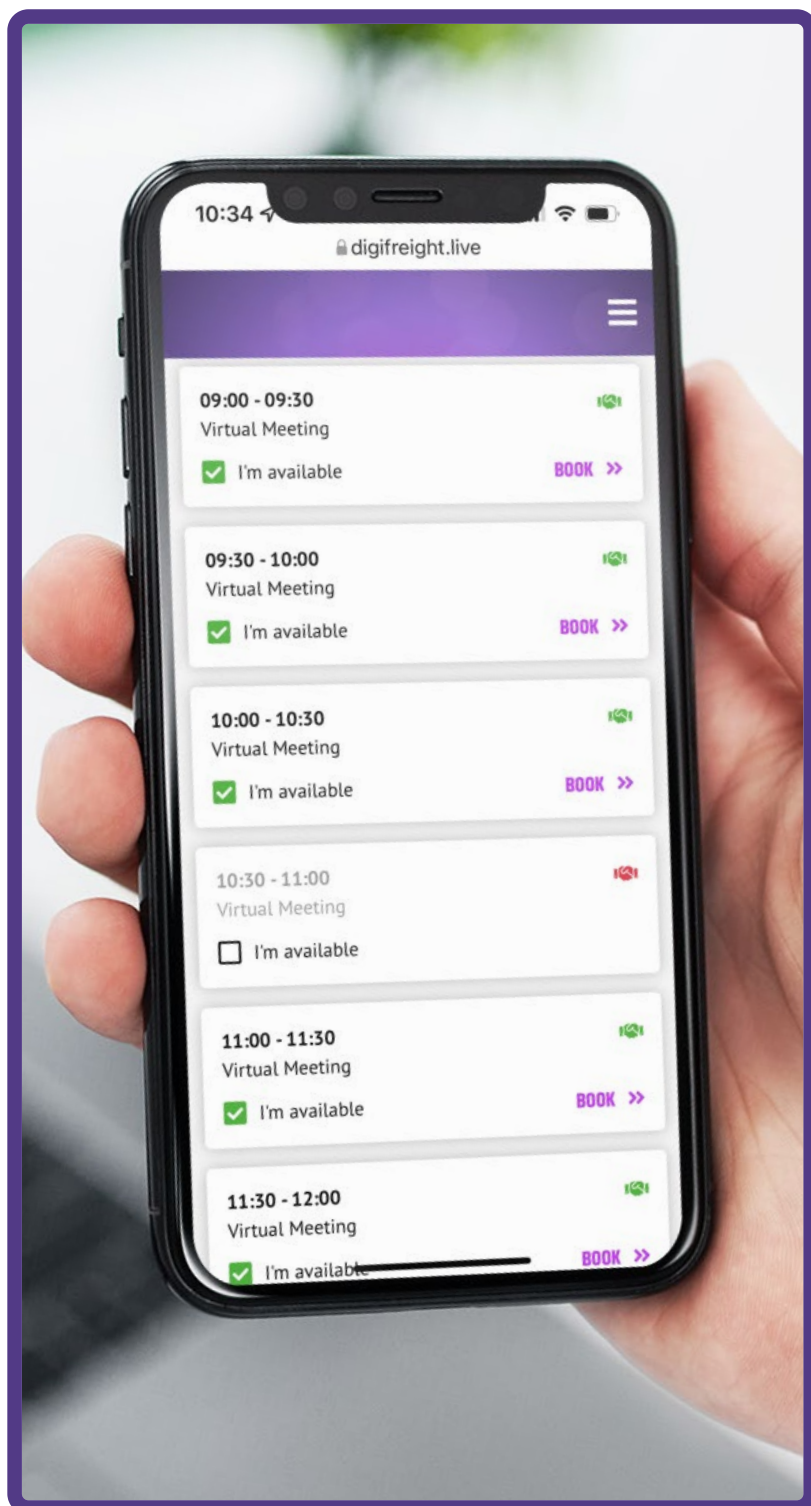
10:34

digifreight.live

09:00 - 09:30
Virtual Meeting
I'm available
BOOK »

09:30 - 10:00
Virtual Meeting
I'm available
BOOK »

10:00 - 10:30
Virtual Meeting
I'm available
BOOK »

10:30 - 11:00
Virtual Meeting
I'm available

11:00 - 11:30
Virtual Meeting
I'm available
BOOK »

11:30 - 12:00
Virtual Meeting
I'm available
BOOK »